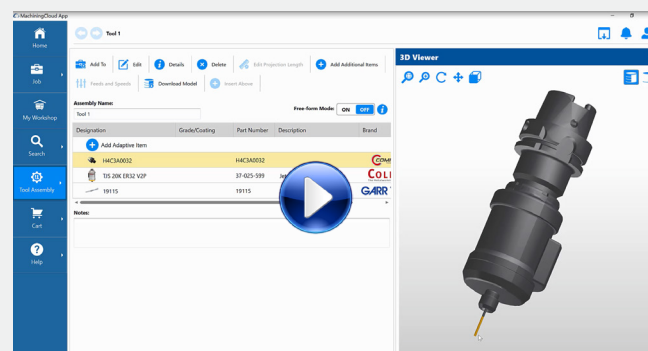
MachiningCloud App

Home
Job
My Workshop
Search
Tool Assembly
Cart
Help

Tool 1

Add To
Edit
Details
Delete
Edit Projection Length
Add Additional Items
Feeds and Speeds
Download Model
Insert Above

Assembly Name:
Tool 1
Free-form Mode: ON OFF

| Designation | Grade/Coating | Part Number | Description | Brand |
|---|---|---|---|---|
| Add Adaptive Item | | | | |
| H4C3A0032 | | H4C3A0032 | | COM |
| TJS 20K ER32 V2P | | 37-025-599 | Ja | COLI |
| 19115 | | 19115 | | GARR |

Notes:

3D Viewer